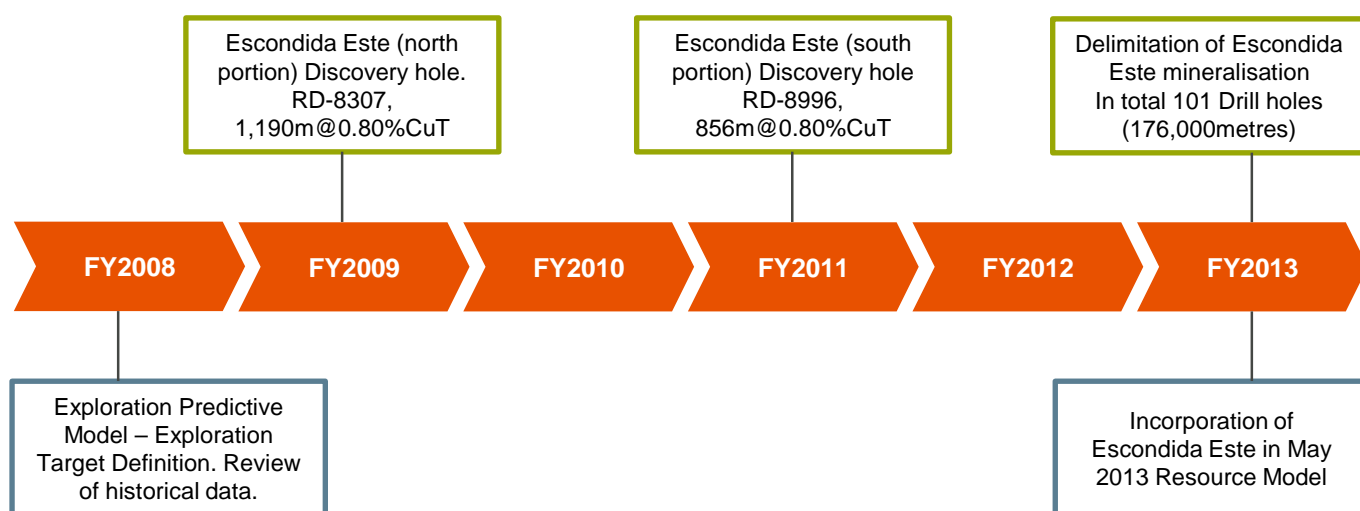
Escondida Este (north portion) Discovery hole. RD-8307, 1,190m@0.80%CuT

Escondida Este (south portion) Discovery hole RD-8996, 856m@0.80%CuT

Delimitation of Escondida Este mineralisation In total 101 Drill holes (176,000metres)

FY2008

FY2009

FY2010

FY2011

FY2012

FY2013

Exploration Predictive Model – Exploration Target Definition. Review of historical data.

Incorporation of Escondida Este in May 2013 Resource Model